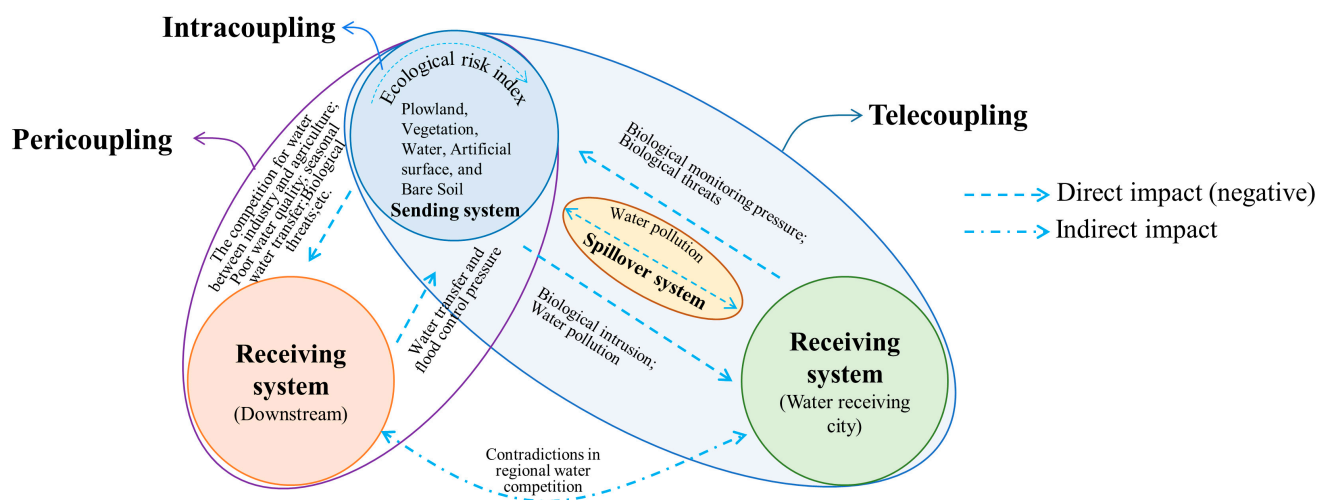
Intracoupling

Pericoupling

Ecological risk index

Plowland, Vegetation, Water, Artificial surface, and Bare Soil

Sending system

Telecoupling

Biological monitoring pressure; Biological threats

Direct impact (negative)

Indirect impact

The competition for water between industry and agriculture; Poor water quality; seasonal water transfer;Biological threats;etc.

Water pollution

Spillover system

Water transfer and flood control pressure

Biological intrusion; Water pollution

Receiving system (Downstream)

Receiving system (Water receiving city)

Contradictions in regional water competition